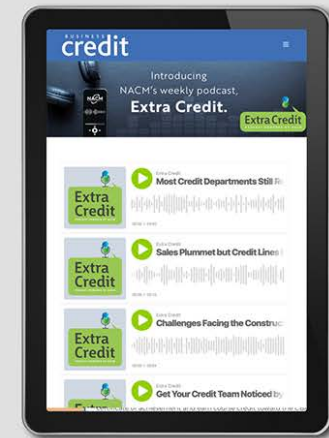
BUSINESS credit

Introducing NACM's weekly podcast, Extra Credit.

NACM

Extra Credit

Extra Credit

Extra Credit
Most Credit Departments Still R

Extra Credit

Extra Credit
Sales Plummet but Credit Lines

Extra Credit

Extra Credit
Challenges Facing the Construct

Extra Credit

Extra Credit
Get Your Credit Team Noticed by